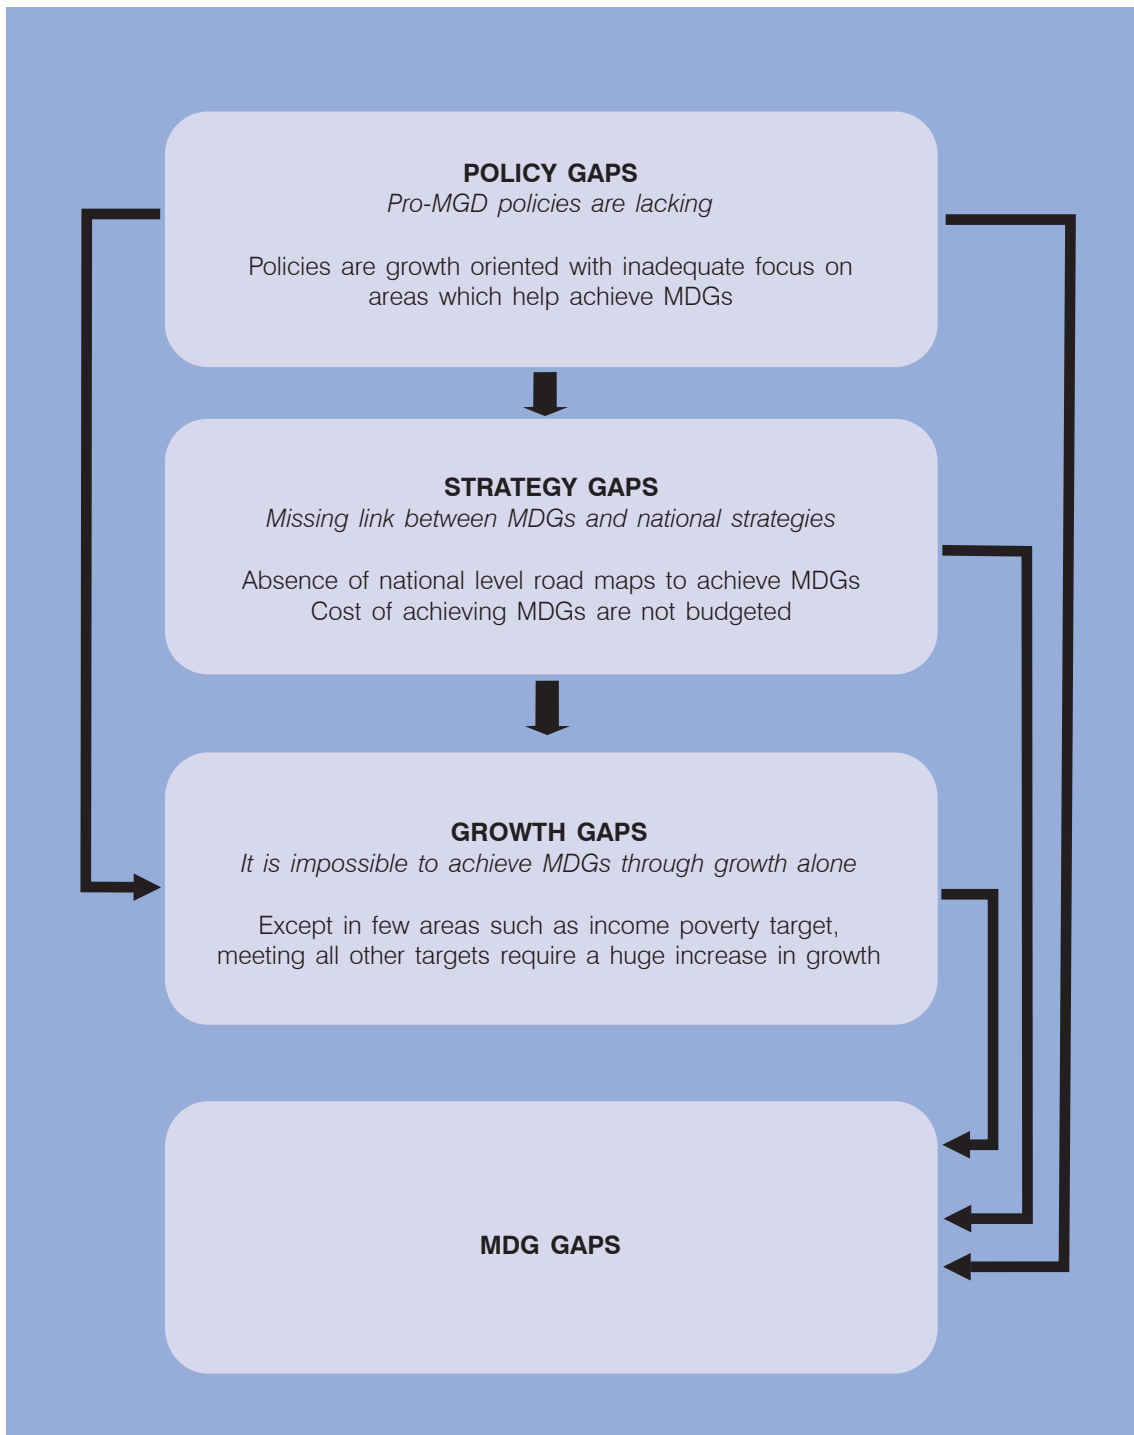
POLICY GAPS
Pro-MGD policies are lacking

Policies are growth oriented with inadequate focus on areas which help achieve MDGs

STRATEGY GAPS
Missing link between MDGs and national strategies

Absence of national level road maps to achieve MDGs
Cost of achieving MDGs are not budgeted

GROWTH GAPS
It is impossible to achieve MDGs through growth alone

Except in few areas such as income poverty target, meeting all other targets require a huge increase in growth

MDG GAPS